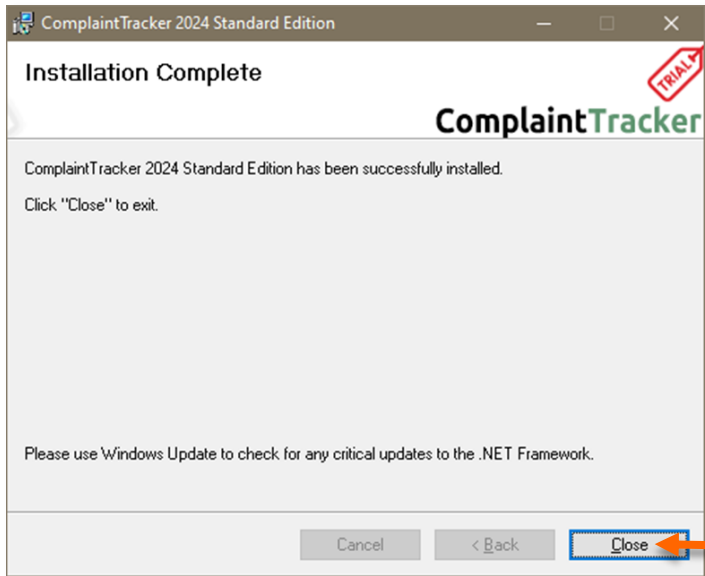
ComplaintTracker 2024 Standard Edition

Installation Complete

TRIAL

ComplaintTracker

ComplaintTracker 2024 Standard Edition has been successfully installed.

Click "Close" to exit.

Please use Windows Update to check for any critical updates to the .NET Framework.

Cancel

< Back

Close